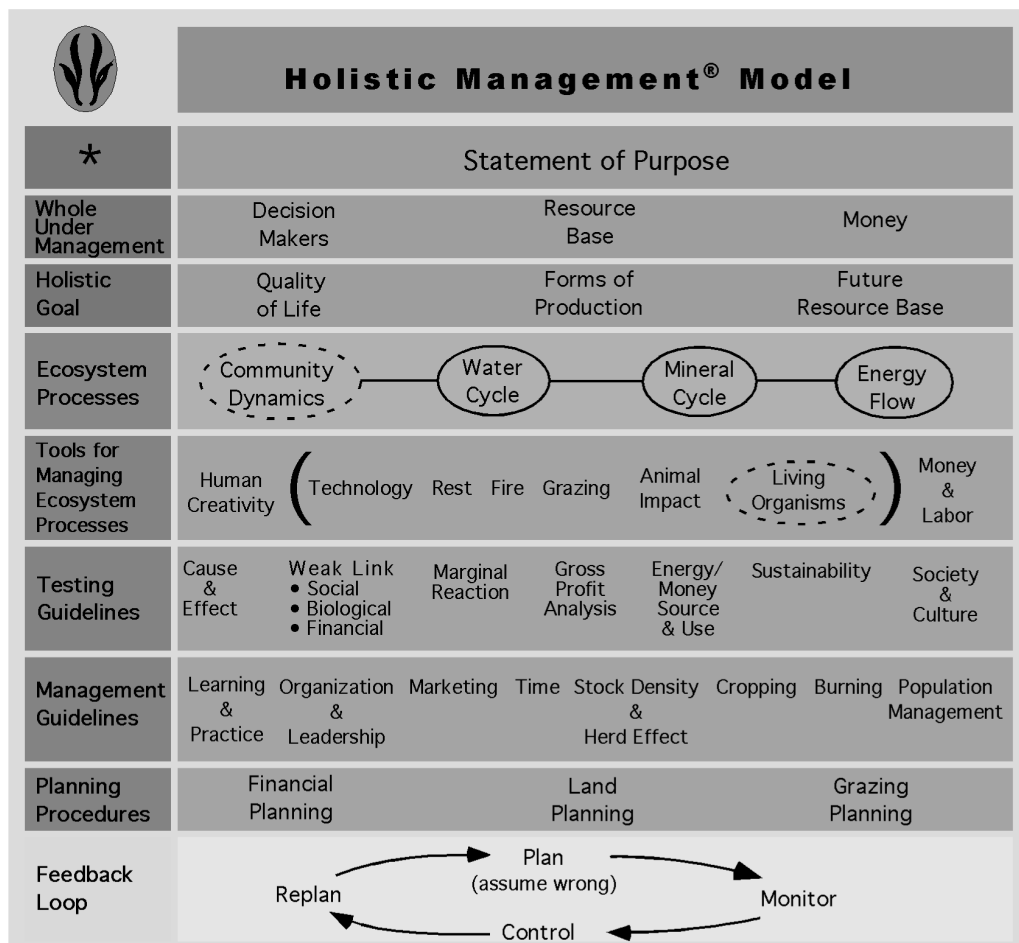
Holistic Management® Model

| * | Statement of Purpose |
|---|---|
| Whole Under Management | Decision Makers · Resource Base · Money |
| Holistic Goal | Quality of Life · Forms of Production · Future Resource Base |
| Ecosystem Processes | Community Dynamics · Water Cycle · Mineral Cycle · Energy Flow |
| Tools for Managing Ecosystem Processes | Human Creativity ( Technology · Rest · Fire · Grazing · Animal Impact · Living Organisms ) Money & Labor |
| Testing Guidelines | Cause & Effect · Weak Link • Social • Biological • Financial · Marginal Reaction · Gross Profit Analysis · Energy/ Money Source & Use · Sustainability · Society & Culture |
| Management Guidelines | Learning & Practice · Organization & Leadership · Marketing · Time · Stock Density & Herd Effect · Cropping · Burning · Population Management |
| Planning Procedures | Financial Planning · Land Planning · Grazing Planning |
| Feedback Loop | Plan (assume wrong) · Monitor · Control · Replan |